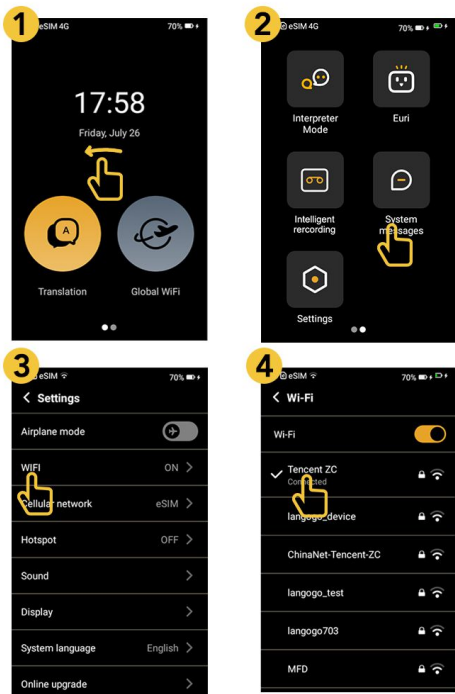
1

eSIM 4G 70%

17:58

Friday, July 26

A

Translation

Global WiFi

2

eSIM 4G 70%

Interpreter Mode

Euri

Intelligent recording

System messages

Settings

3

eSIM 70%

< Settings

Airplane mode

WIFI ON >

Cellular network eSIM >

Hotspot OFF >

Sound >

Display >

System language English >

Online upgrade >

4

eSIM 70%

< Wi-Fi

Wi-Fi

Tencent ZC
Connected

langogo_device

ChinaNet-Tencent-ZC

langogo_test

langogo703

MFD